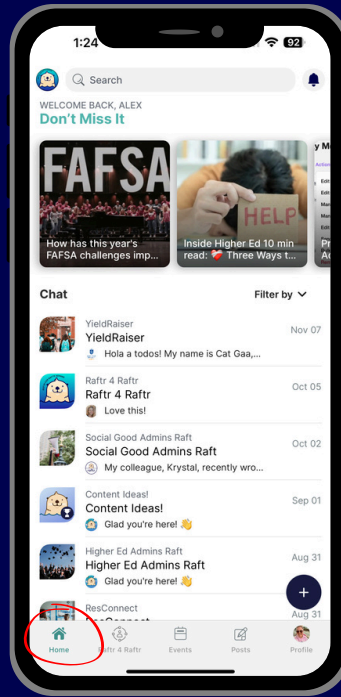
1:24

92

Search

WELCOME BACK, ALEX
Don't Miss It

FAFSA
How has this year's FAFSA challenges imp...

HELP
Inside Higher Ed 10 min read: ❤️ Three Ways t...

Chat
Filter by

YieldRaiser
YieldRaiser
Nov 07
Hola a todos! My name is Cat Gaa,...

Raftr 4 Raftr
Raftr 4 Raftr
Oct 05
Love this!

Social Good Admins Raft
Social Good Admins Raft
Oct 02
My colleague, Krystal, recently wro...

Content Ideas!
Content Ideas!
Sep 01
Glad you're here! 👋

Higher Ed Admins Raft
Higher Ed Admins Raft
Aug 31
Glad you're here! 👋

ResConnect
Aug 31

Home
Raftr 4 Raftr
Events
Posts
Profile